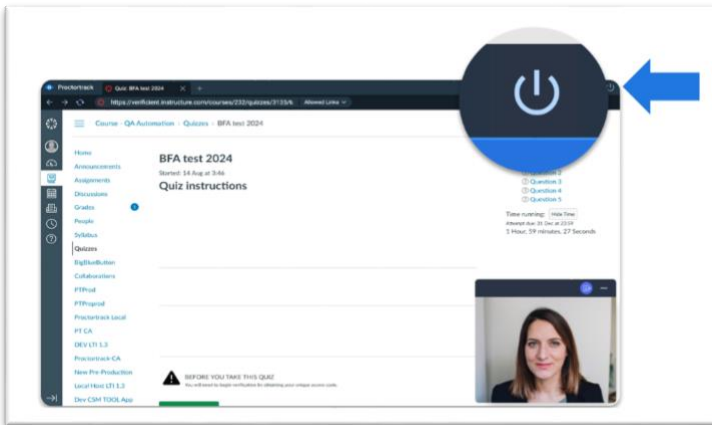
Proctortrack Quiz: BFA test 2024 × +

https://verificient.instructure.com/courses/232/quizzes/3135/t Allowed Links

Course - QA Automation › Quizzes › BFA test 2024

Home
Announcements
Assignments
Discussions
Grades 1
People
Syllabus
Quizzes
BigBlueButton
Collaborations
PTProd
PTPreprod
Proctortrack Local
PT CA
DEV LTI 1.3
Proctortrack-CA
New Pre-Production
Local Host LTI 1.3
Dev CSM TOOL App

BFA test 2024
Started: 14 Aug at 3:46
Quiz instructions

Question 2
Question 3
Question 4
Question 5

Time running: Hide Time
Attempt due: 31 Dec at 23:59
1 Hour, 59 minutes, 27 Seconds

BEFORE YOU TAKE THIS QUIZ
You will need to begin verification for obtaining your unique access code.